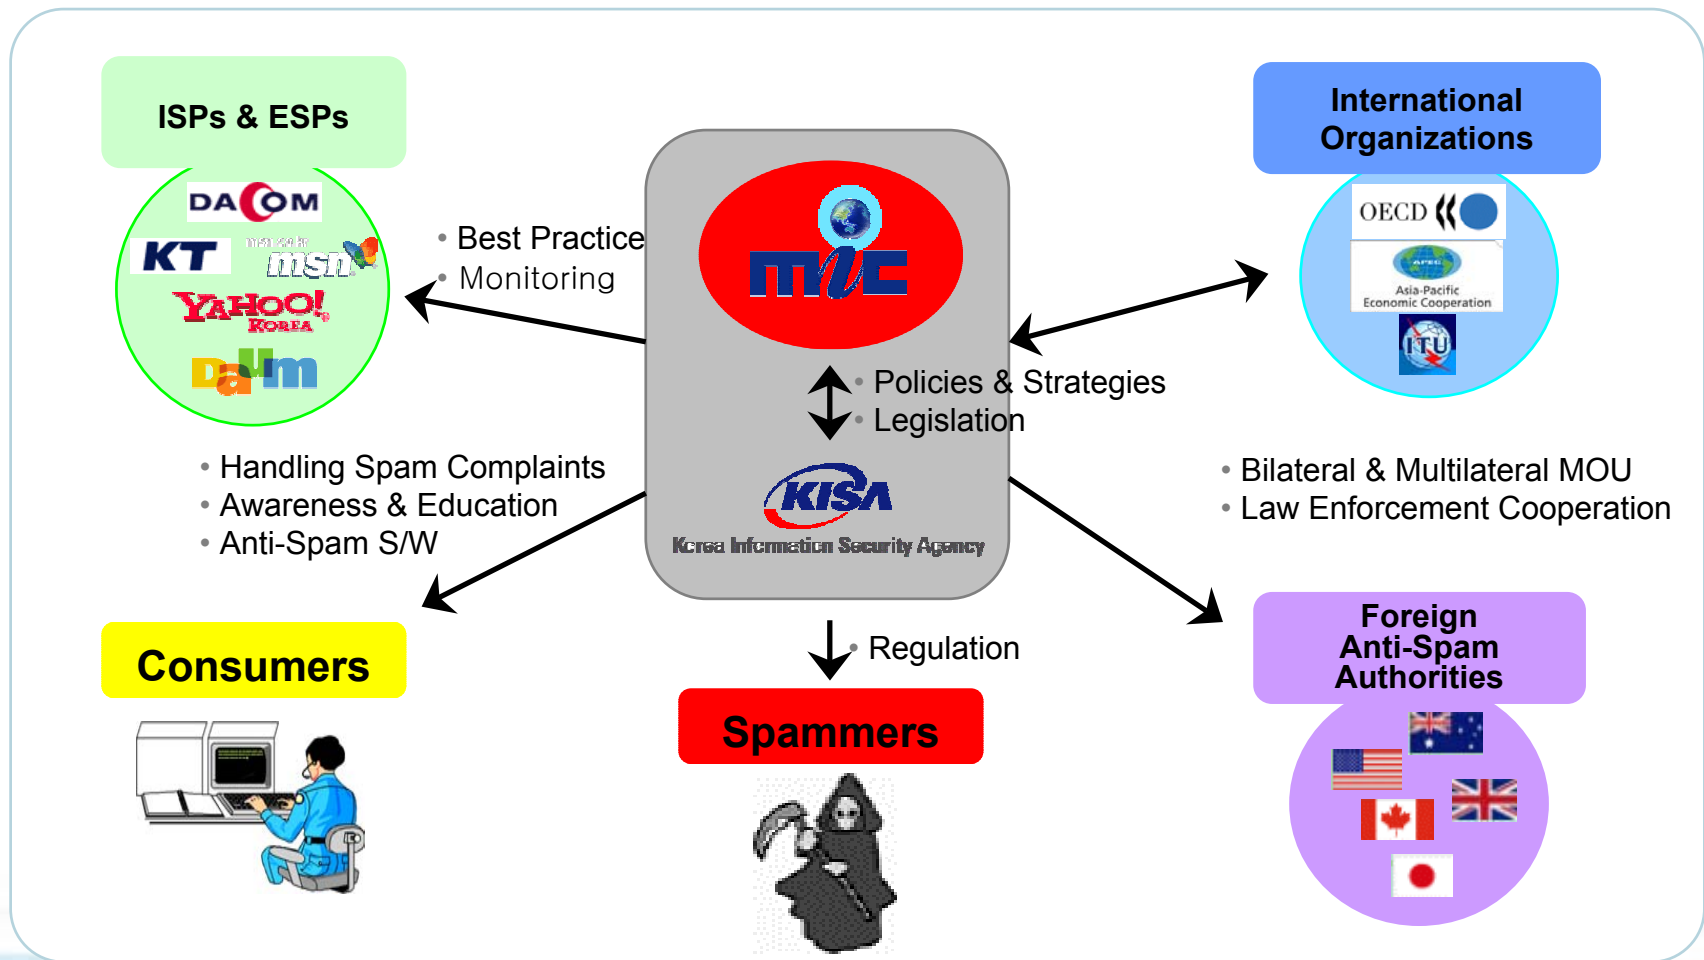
ISPs & ESPs

DACOM
KT
msn
YAHOO! KOREA
Daum

• Best Practice
• Monitoring

MIC

• Policies & Strategies
• Legislation

KISA
Korea Information Security Agency

International Organizations

OECD
APEC
Asia-Pacific Economic Cooperation
ITU

• Handling Spam Complaints
• Awareness & Education
• Anti-Spam S/W

• Bilateral & Multilateral MOU
• Law Enforcement Cooperation

Consumers

• Regulation

Spammers

Foreign Anti-Spam Authorities